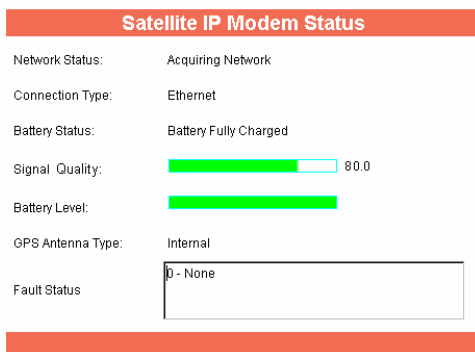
Satellite IP Modem Status

| | |
|---|---|
| Network Status: | Acquiring Network |
| Connection Type: | Ethernet |
| Battery Status: | Battery Fully Charged |
| Signal Quality: | 80.0 |
| Battery Level: | |
| GPS Antenna Type: | Internal |
| Fault Status | 0 - None |